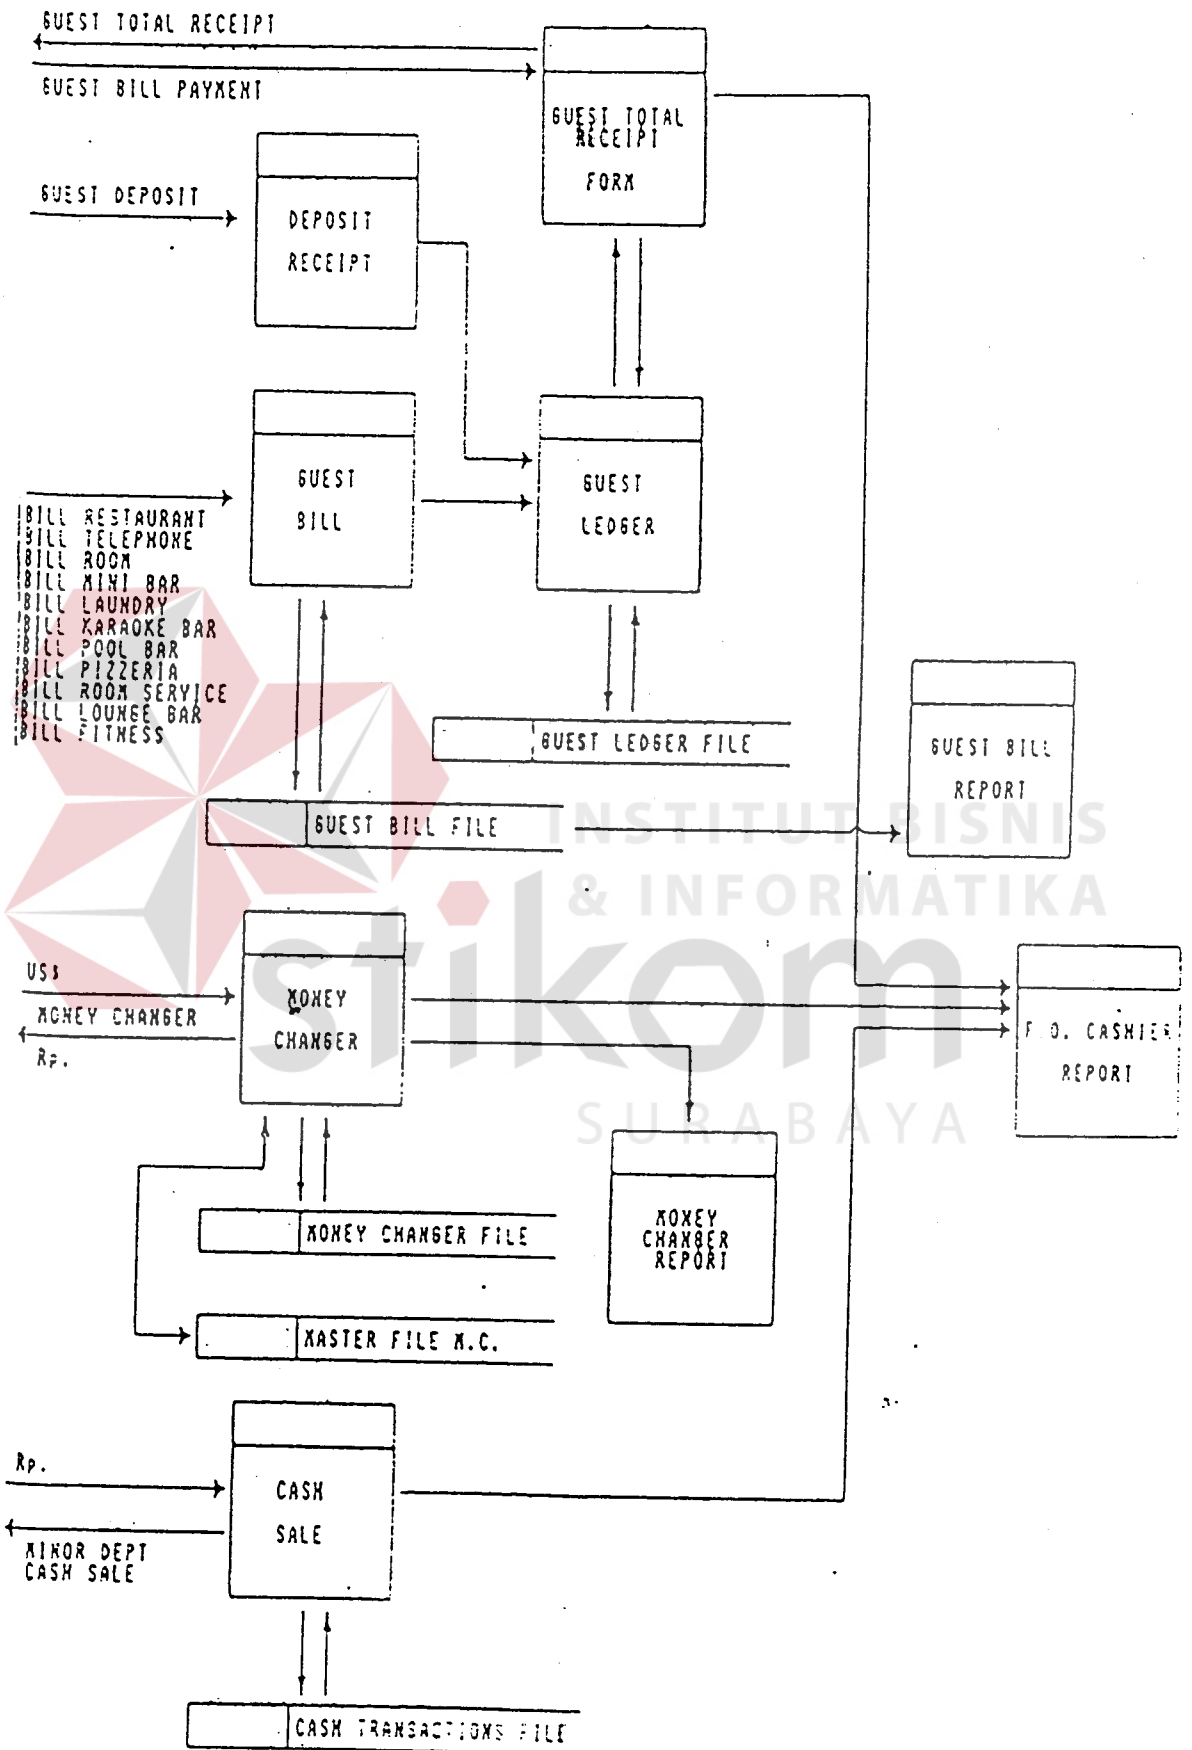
GUEST TOTAL RECEIPT

GUEST BILL PAYMENT

GUEST TOTAL RECEIPT FORM

GUEST DEPOSIT

DEPOSIT RECEIPT

GUEST BILL

GUEST LEDGER

BILL RESTAURANT
BILL TELEPHONE
BILL ROOM
BILL MINI BAR
BILL LAUNDRY
BILL KARAOKE BAR
BILL POOL BAR
BILL PIZZERIA
BILL ROOM SERVICE
BILL LOUNGE BAR
BILL FITNESS

GUEST LEDGER FILE

GUEST BILL REPORT

GUEST BILL FILE

INSTITUT BISNIS & INFORMATIKA stikom SURABAYA

US$

MONEY CHANGER

Rp.

MONEY CHANGER

F.O. CASHIER REPORT

MONEY CHANGER REPORT

MONEY CHANGER FILE

MASTER FILE M.C.

Rp.

CASH SALE

MINOR DEPT CASH SALE

CASH TRANSACTIONS FILE